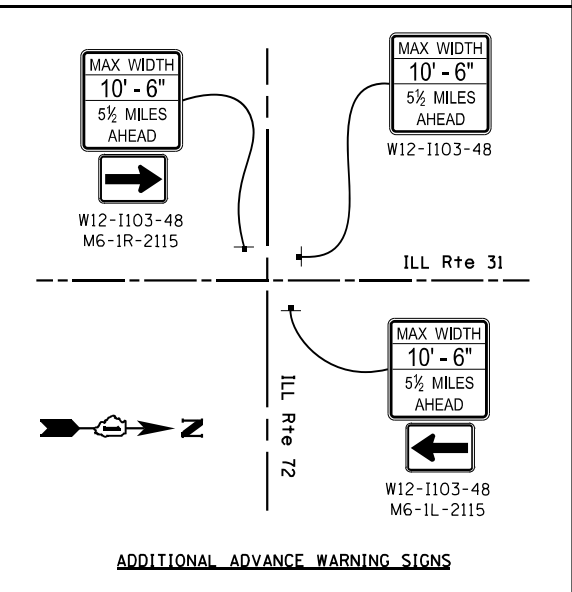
MAX WIDTH
10' - 6"
5½ MILES
AHEAD

W12-I103-48
M6-1R-2115

MAX WIDTH
10' - 6"
5½ MILES
AHEAD

W12-I103-48

ILL Rte 31

MAX WIDTH
10' - 6"
5½ MILES
AHEAD

W12-I103-48
M6-1L-2115

ILL Rte 72

N

ADDITIONAL ADVANCE WARNING SIGNS